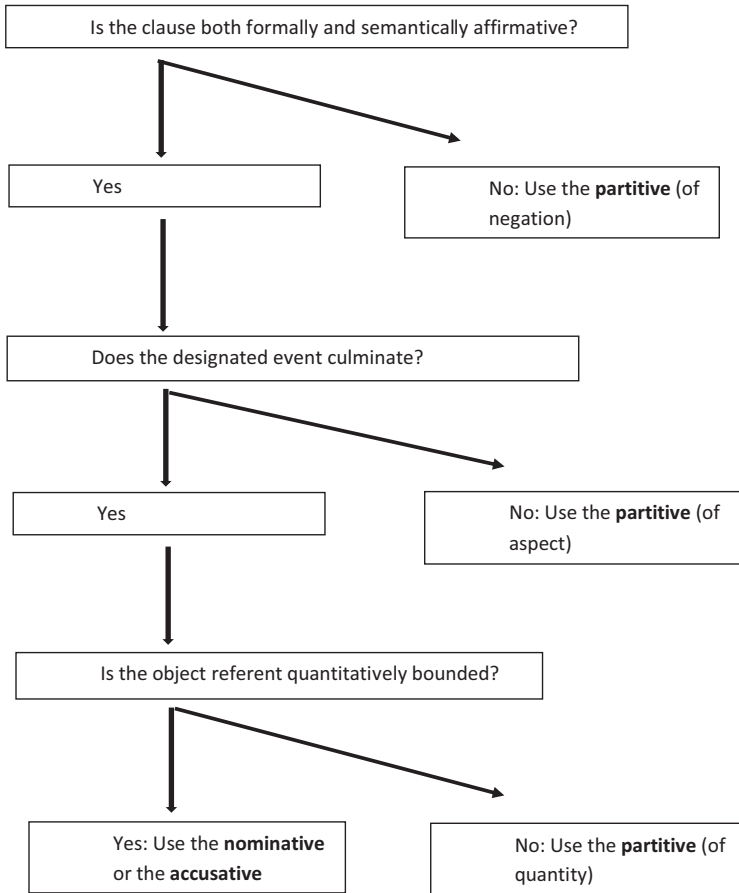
Is the clause both formally and semantically affirmative?

Yes

No: Use the **partitive** (of negation)

Does the designated event culminate?

Yes

No: Use the **partitive** (of aspect)

Is the object referent quantitatively bounded?

Yes: Use the **nominative** or the **accusative**

No: Use the **partitive** (of quantity)